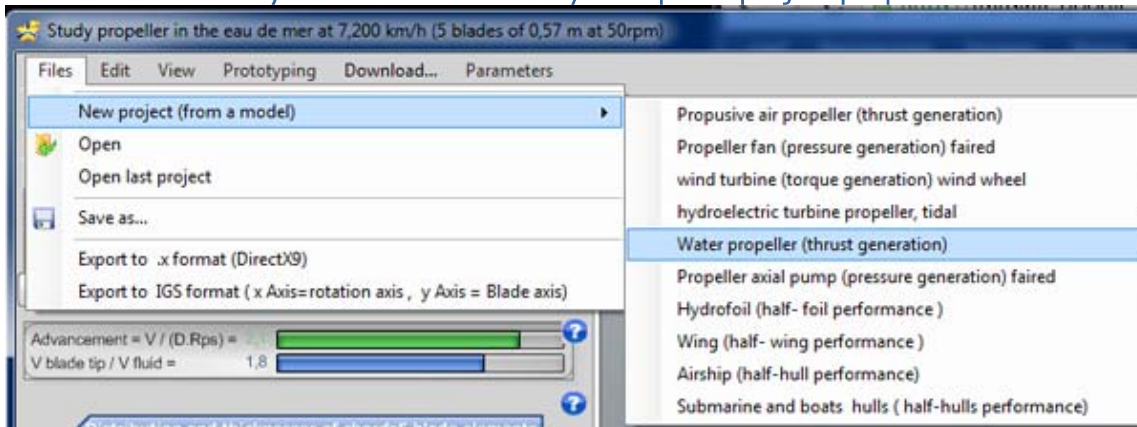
Study propeller in the eau de mer at 7,200 km/h (5 blades of 0,57 m at 50rpm)

Files Edit View Prototyping Download... Parameters

New project (from a model)
Open
Open last project
Save as...
Export to .x format (DirectX9)
Export to IGS format ( x Axis=rotation axis , y Axis = Blade axis)

Propusive air propeller (thrust generation)
Propeller fan (pressure generation) faired
wind turbine (torque generation) wind wheel
hydroelectric turbine propeller, tidal
Water propeller (thrust generation)
Propeller axial pump (pressure generation) faired
Hydrofoil (half- foil performance )
Wing (half- wing performance )
Airship (half-hull performance)
Submarine and boats hulls ( half-hulls performance)

Advancement = V / (D.Rps) = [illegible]
V blade tip / V fluid = 1,8